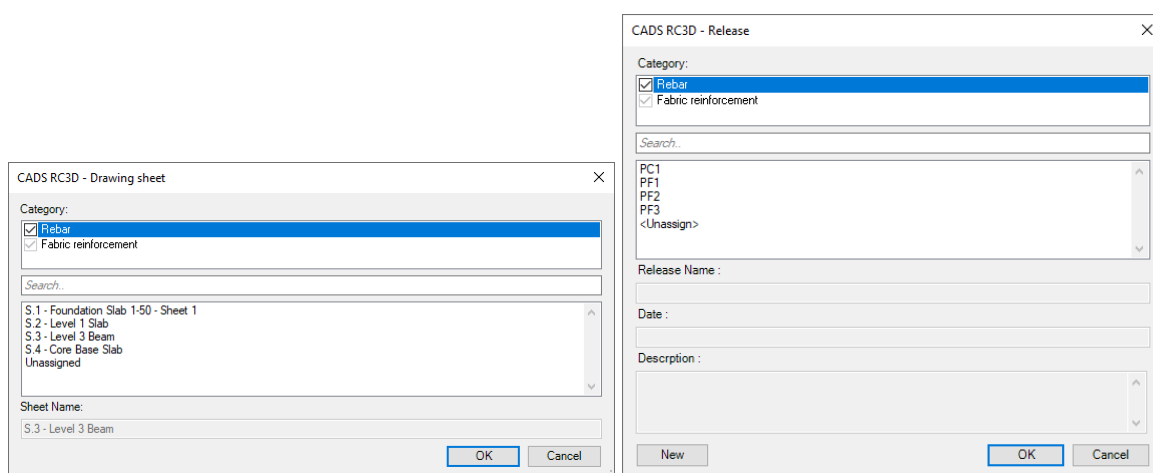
CADS RC3D - Drawing sheet

Category:

Rebar
Fabric reinforcement

Search..

S.1 - Foundation Slab 1-50 - Sheet 1
S.2 - Level 1 Slab
S.3 - Level 3 Beam
S.4 - Core Base Slab
Unassigned

Sheet Name:

S.3 - Level 3 Beam

OK
Cancel

CADS RC3D - Release

Category:

Rebar
Fabric reinforcement

Search..

PC1
PF1
PF2
PF3
<Unassign>

Release Name :

Date :

Descrption :

New
OK
Cancel